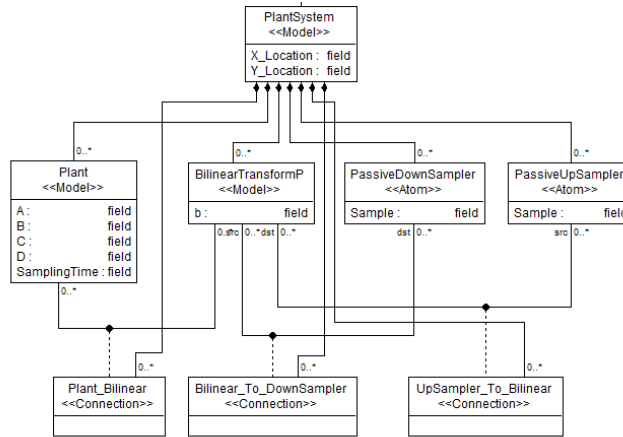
PlantSystem
<<Model>>
X_Location : field
Y_Location : field

0..*
Plant
<<Model>>
A : field
B : field
C : field
D : field
SamplingTime : field
0..*

0..*
BilinearTransformP
<<Model>>
b : field
0..* src 0..* dst 0..*

0..*
PassiveDownSampler
<<Atom>>
Sample : field
dst 0..*

0..*
PassiveUpSampler
<<Atom>>
Sample : fiel
src 0..*

0..*
Plant_Bilinear
<<Connection>>

0..*
Bilinear_To_DownSampler
<<Connection>>

0..*
UpSampler_To_Bilinear
<<Connection>>